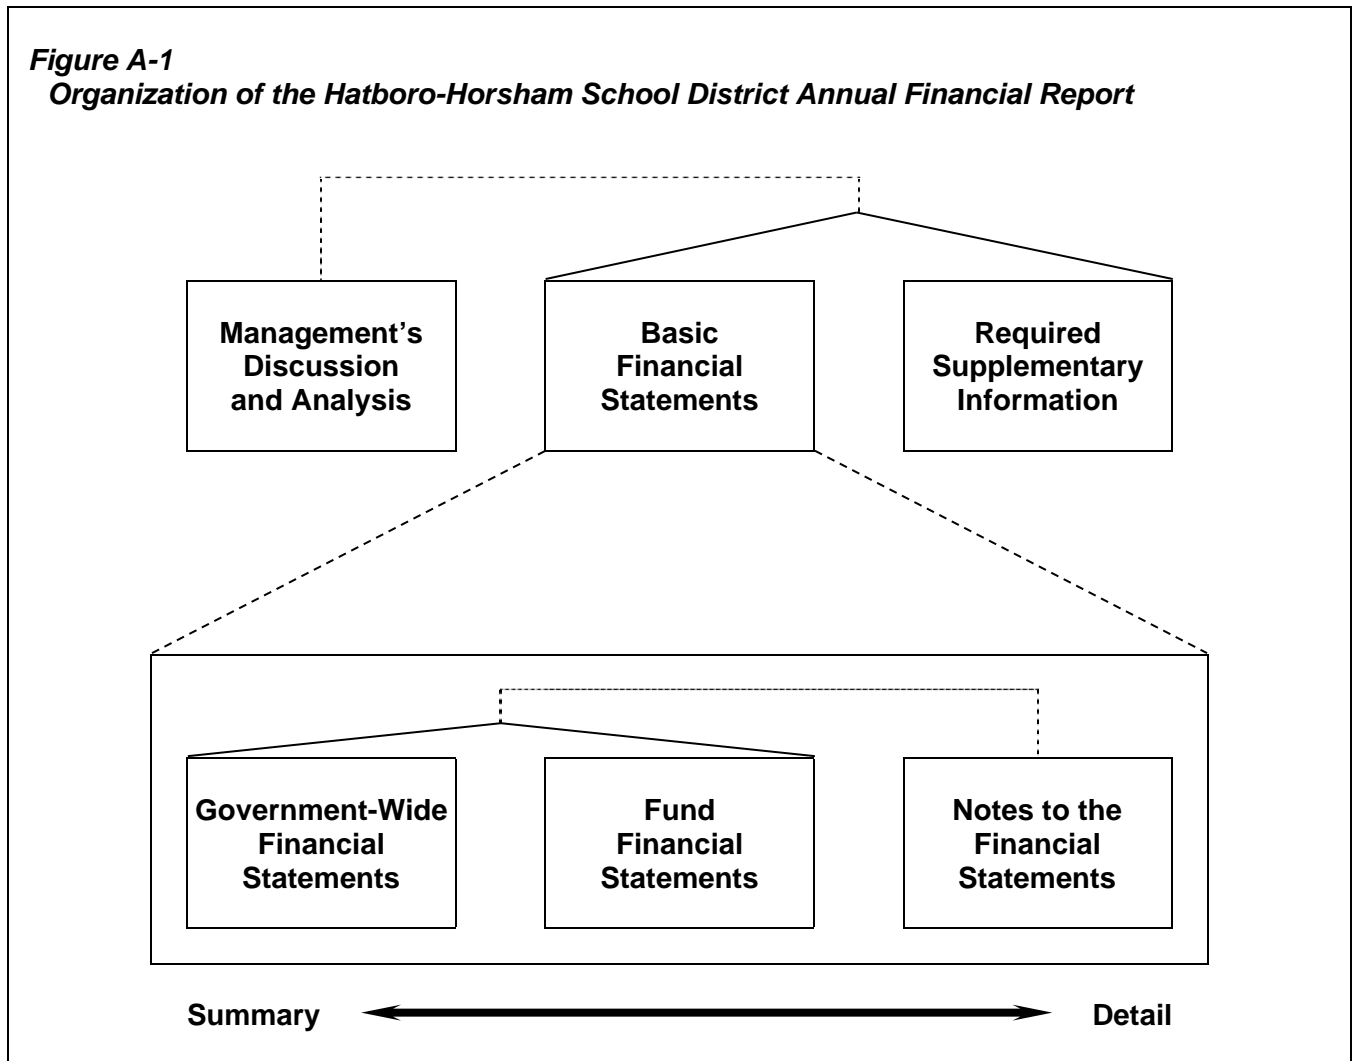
Figure A-1
Organization of the Hatboro-Horsham School District Annual Financial Report

Management's Discussion and Analysis

Basic Financial Statements

Required Supplementary Information

Government-Wide Financial Statements

Fund Financial Statements

Notes to the Financial Statements

Summary

Detail